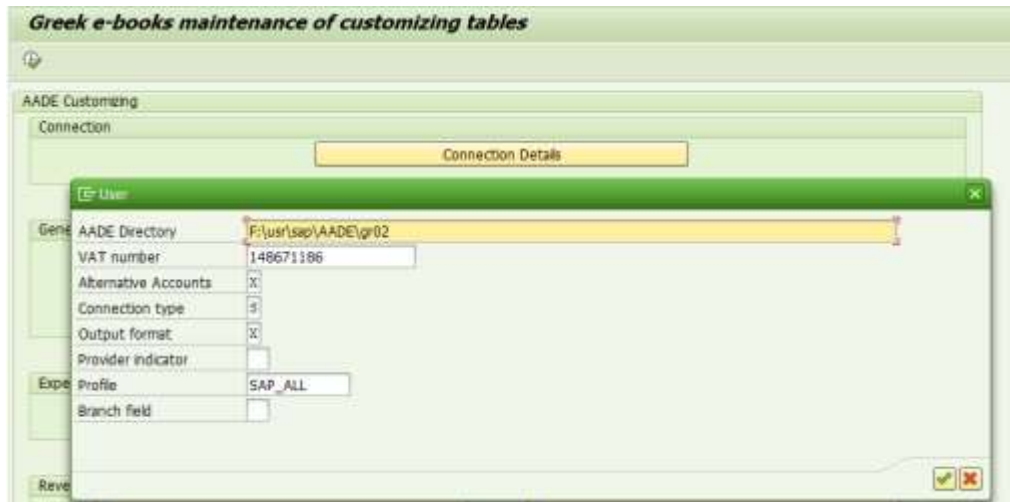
Greek e-books maintenance of customizing tables

AADE Customizing

Connection

Connection Details

Gene

Expe

Reve

User

| | |
|---|---|
| AADE Directory | F:\usr\sap\AADE\gr02 |
| VAT number | 148671186 |
| Alternative Accounts | X |
| Connection type | S |
| Output format | X |
| Provider indicator | |
| Profile | SAP_ALL |
| Branch field | |